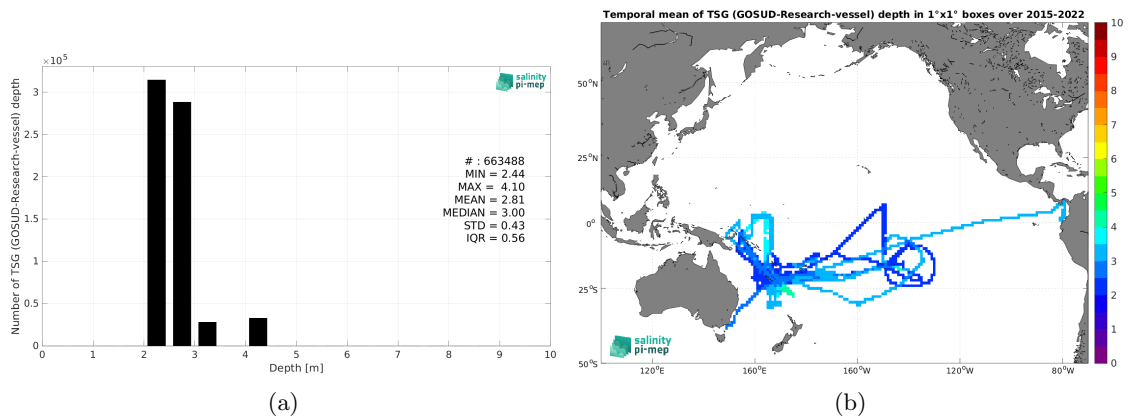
$\times 10^5$

salinity pi-mep

Number of TSG (GOSUD-Research-vessel) depth

3
2.5
2
1.5
1
0.5
0

# : 663488
MIN = 2.44
MAX = 4.10
MEAN = 2.81
MEDIAN = 3.00
STD = 0.43
IQR = 0.56

0 1 2 3 4 5 6 7 8 9 10
Depth [m]

(a)

Temporal mean of TSG (GOSUD-Research-vessel) depth in 1°x1° boxes over 2015-2022

50°N
25°N
0°
25°S
50°S

120°E 160°E 160°W 120°W 80°W

salinity pi-mep

10
9
8
7
6
5
4
3
2
1
0

(b)